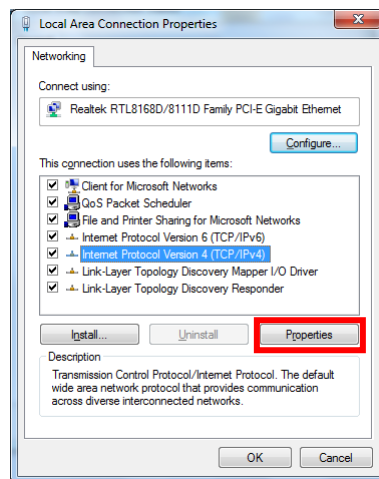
Local Area Connection Properties

Networking

Connect using:

Realtek RTL8168D/8111D Family PCI-E Gigabit Ethernet

Configure...

This connection uses the following items:

Client for Microsoft Networks
QoS Packet Scheduler
File and Printer Sharing for Microsoft Networks
Internet Protocol Version 6 (TCP/IPv6)
Internet Protocol Version 4 (TCP/IPv4)
Link-Layer Topology Discovery Mapper I/O Driver
Link-Layer Topology Discovery Responder

Install...

Uninstall

Properties

Description

Transmission Control Protocol/Internet Protocol. The default wide area network protocol that provides communication across diverse interconnected networks.

OK

Cancel